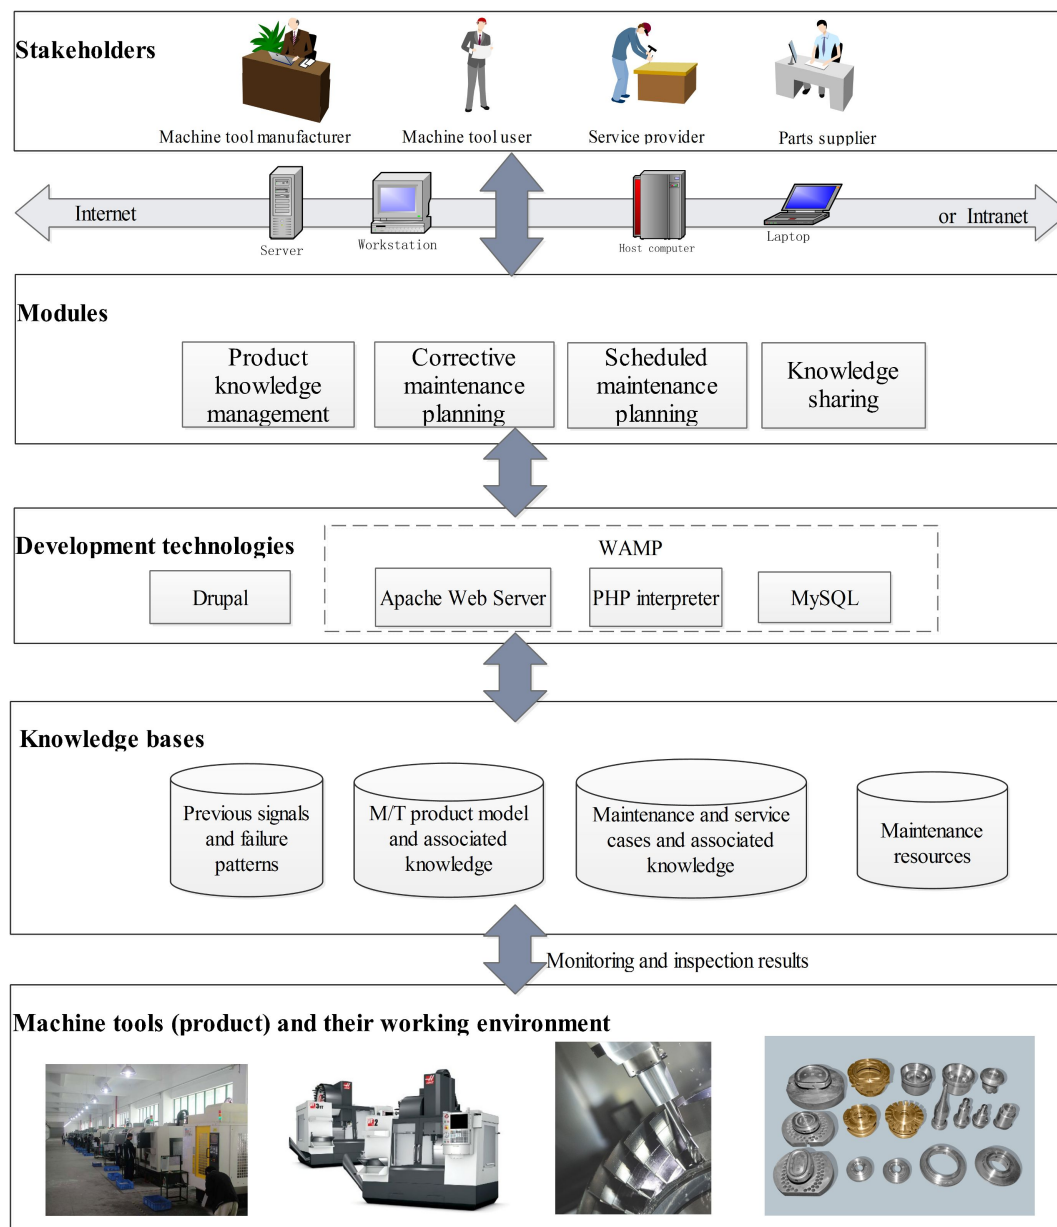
Stakeholders

Machine tool manufacturer

Machine tool user

Service provider

Parts supplier

Internet

Server

Workstation

Host computer

Laptop

or Intranet

Modules

Product knowledge management

Corrective maintenance planning

Scheduled maintenance planning

Knowledge sharing

Development technologies

WAMP

Drupal

Apache Web Server

PHP interpreter

MySQL

Knowledge bases

Previous signals and failure patterns

M/T product model and associated knowledge

Maintenance and service cases and associated knowledge

Maintenance resources

Monitoring and inspection results

Machine tools (product) and their working environment